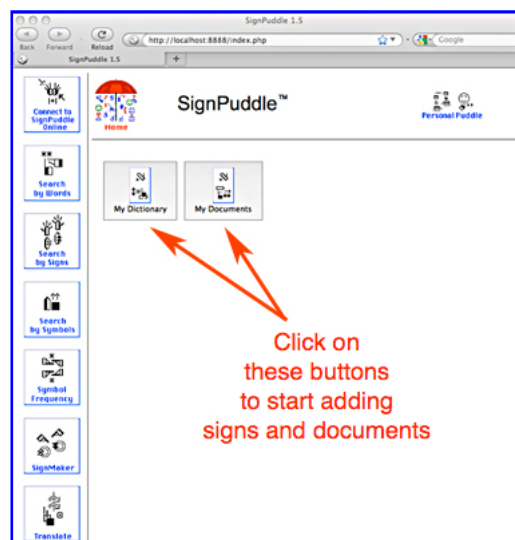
SignPuddle 1.5

Back Forward Reload http://localhost:8888/index.php Google

SignPuddle 1.5 +

Connect to SignPuddle Online

Search by Words

Search by Signs

Search by Symbols

Symbol Frequency

SignMaker

Translate

Home

SignPuddle™

Personal Puddle

My Dictionary

My Documents

Click on these buttons to start adding signs and documents